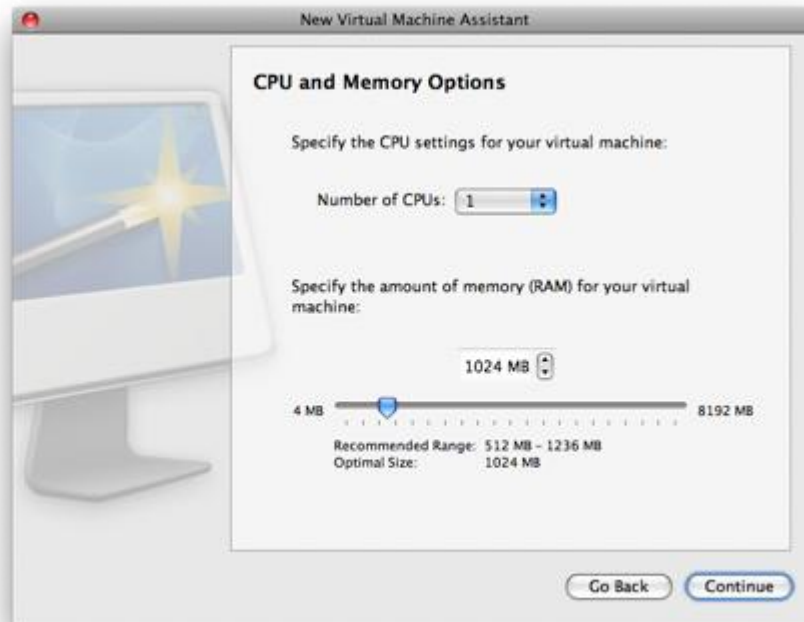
New Virtual Machine Assistant

CPU and Memory Options

Specify the CPU settings for your virtual machine:

Number of CPUs: 1

Specify the amount of memory (RAM) for your virtual machine:

1024 MB

4 MB

8192 MB

Recommended Range: 512 MB - 1236 MB
Optimal Size: 1024 MB

Go Back

Continue